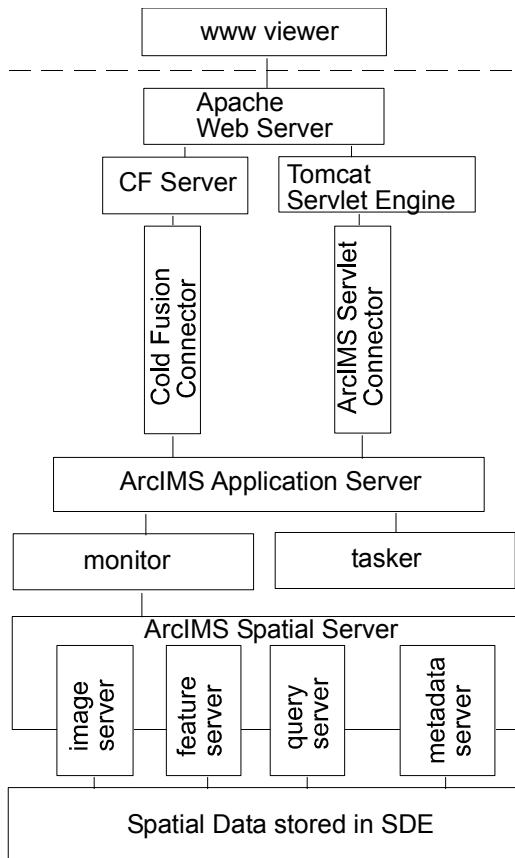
www viewer

Apache Web Server

CF Server

Tomcat Servlet Engine

Cold Fusion Connector

ArcIMS Servlet Connector

ArcIMS Application Server

monitor

tasker

ArcIMS Spatial Server

image server

feature server

query server

metadata server

Spatial Data stored in SDE